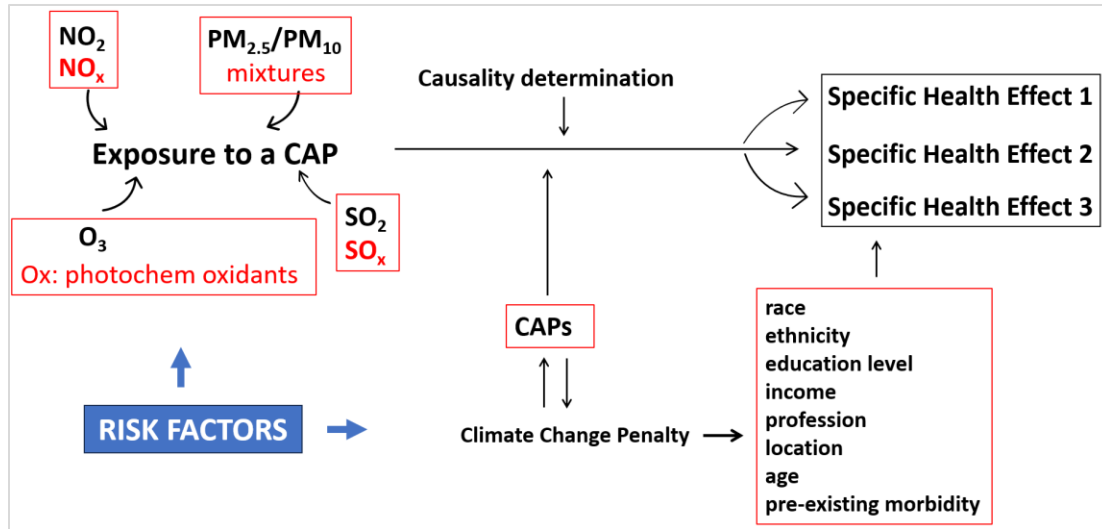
$NO_2$
$NO_x$

$PM_{2.5}/PM_{10}$
mixtures

Causality determination

Specific Health Effect 1
Specific Health Effect 2
Specific Health Effect 3

Exposure to a CAP

$O_3$
Ox: photochem oxidants

$SO_2$
$SO_x$

CAPs

race
ethnicity
education level
income
profession
location
age
pre-existing morbidity

RISK FACTORS

Climate Change Penalty